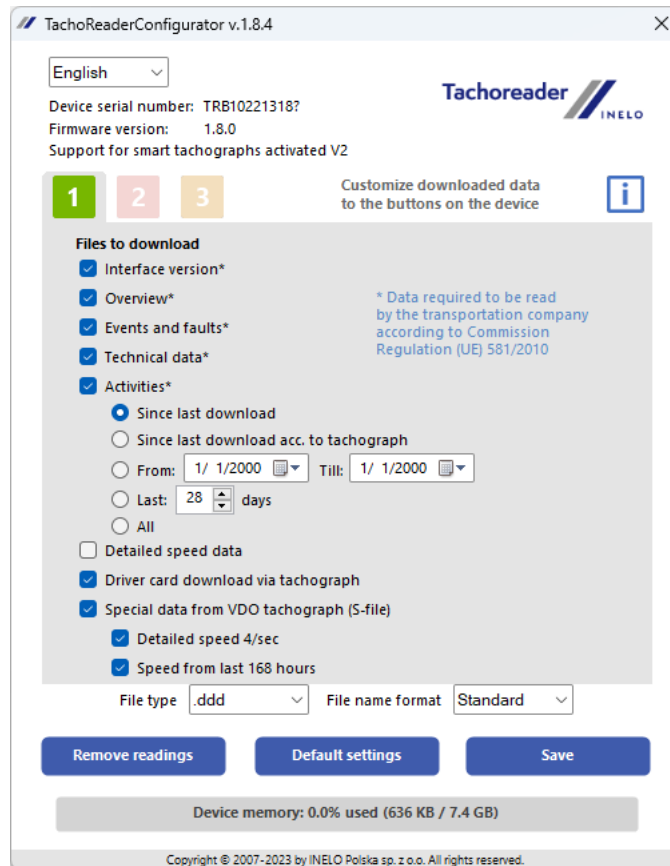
TachoReaderConfigurator v.1.8.4

English

Device serial number: TRB10221318?
Firmware version: 1.8.0
Support for smart tachographs activated V2

Tachoreader INELO

1 2 3

Customize downloaded data to the buttons on the device

i

Files to download
Interface version*
Overview*
Events and faults*
Technical data*
Activities*

* Data required to be read by the transportation company according to Commission Regulation (UE) 581/2010

Since last download
Since last download acc. to tachograph
From: 1/ 1/2000 Till: 1/ 1/2000
Last: 28 days
All
Detailed speed data
Driver card download via tachograph
Special data from VDO tachograph (S-file)
Detailed speed 4/sec
Speed from last 168 hours

File type .ddd File name format Standard

Remove readings
Default settings
Save

Device memory: 0.0% used (636 KB / 7.4 GB)

Copyright © 2007-2023 by INELO Polska sp. z o.o. All rights reserved.